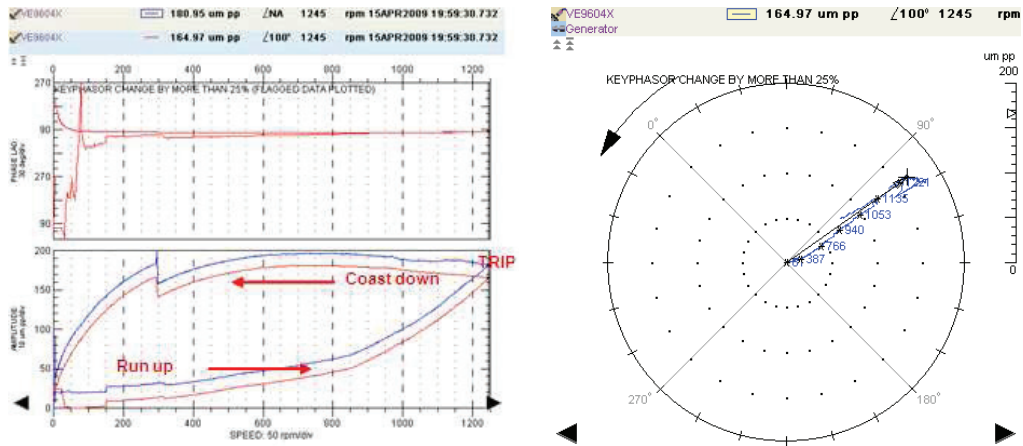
VE9604X 180.95 um pp ∠NA 1245 rpm 15APR2009 15:59:30.732
VE9604X 164.97 um pp ∠100° 1245 rpm 15APR2009 15:59:30.732

0 200 400 600 800 1000 1200
270
KEYPHASOR CHANGE BY MORE THAN 25% (FLAGGED DATA PLOTTED)
90
PHASE LAG 30 deg/div
270
90

200
150
100
50
0
AMPLITUDE 10 um pp/div
TRIP
Coast down
Run up
0 200 400 600 800 1000 1200
SPEED: 50 rpm/div

VE9604X 164.97 um pp ∠100° 1245 rpm
Generator
KEYPHASOR CHANGE BY MORE THAN 25%
0°
90°
270°
180°
1221
1135
1053
940
766
387
um pp
200